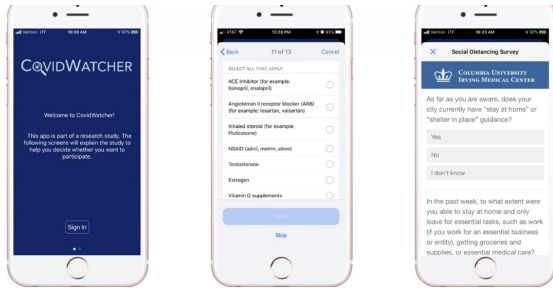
Verizon LTE 10:05 AM 97%

CovidWatcher

Welcome to CovidWatcher!

This app is part of a research study. The following screens will explain the study to help you decide whether you want to participate.

Sign In

AT&T 12:28 PM 93%

Back 11 of 13 Cancel

SELECT ALL THAT APPLY

ACE Inhibitor (for example: lisinopril, enalapril)

Angiotensin II receptor blocker (ARB) (for example: losartan, valsartan)

Inhaled steroid (for example: Fluticasone)

NSAID (advil, motrin, aleve)

Testosterone

Estrogen

Vitamin D supplements

Next

Skip

Verizon LTE 10:23 AM 97%

Social Distancing Survey

Columbia University Irving Medical Center

As far as you are aware, does your city currently have "stay at home" or "shelter in place" guidance?

Yes

No

I don't know

In the past week, to what extent were you able to stay at home and only leave for essential tasks, such as work (if you work for an essential business or entity), getting groceries and supplies, or essential medical care?